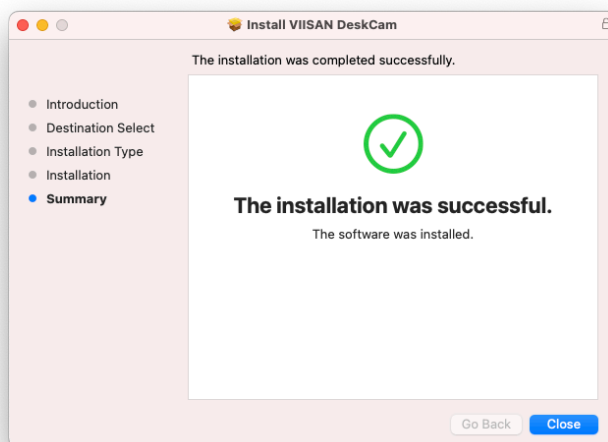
Install VIISAN DeskCam

The installation was completed successfully.

Introduction
Destination Select
Installation Type
Installation
Summary

The installation was successful.

The software was installed.

Go Back
Close